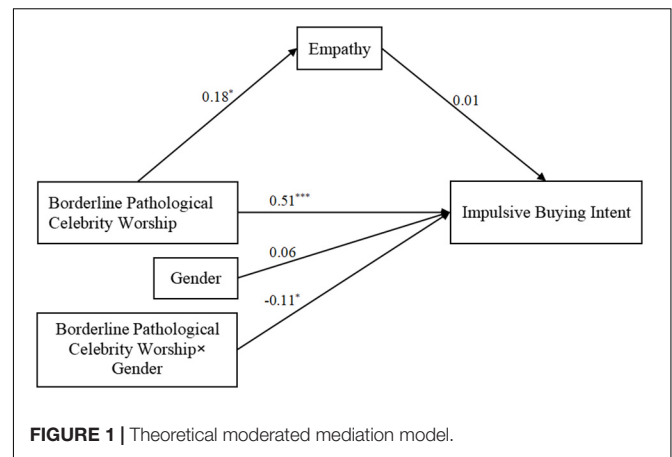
Empathy

$0.18^{*}$

0.01

Borderline Pathological Celebrity Worship

$0.51^{***}$

Impulsive Buying Intent

Gender

0.06

$-0.11^{*}$

Borderline Pathological Celebrity Worship× Gender

**FIGURE 1 |** Theoretical moderated mediation model.